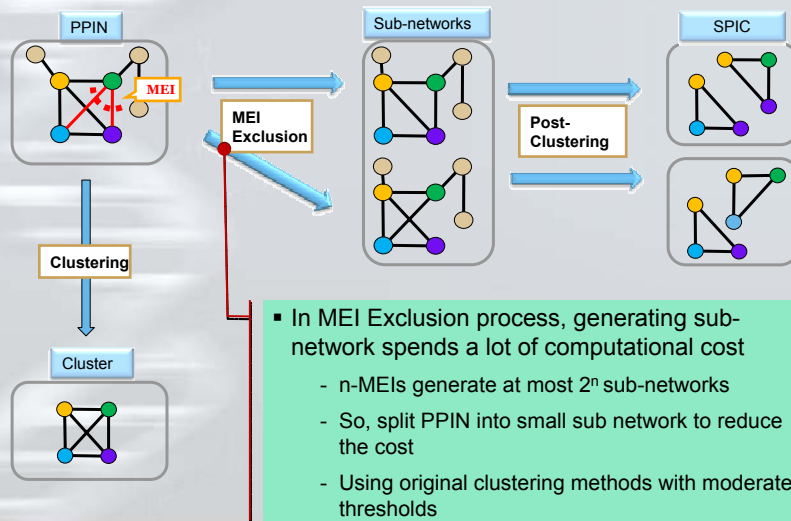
PPIN

MEI

Sub-networks

SPIC

MEI Exclusion

Post-Clustering

Clustering

Cluster

▪ In MEI Exclusion process, generating sub-network spends a lot of computational cost

- n-MEIs generate at most $2^n$ sub-networks

- So, split PPIN into small sub network to reduce the cost

- Using original clustering methods with moderate thresholds